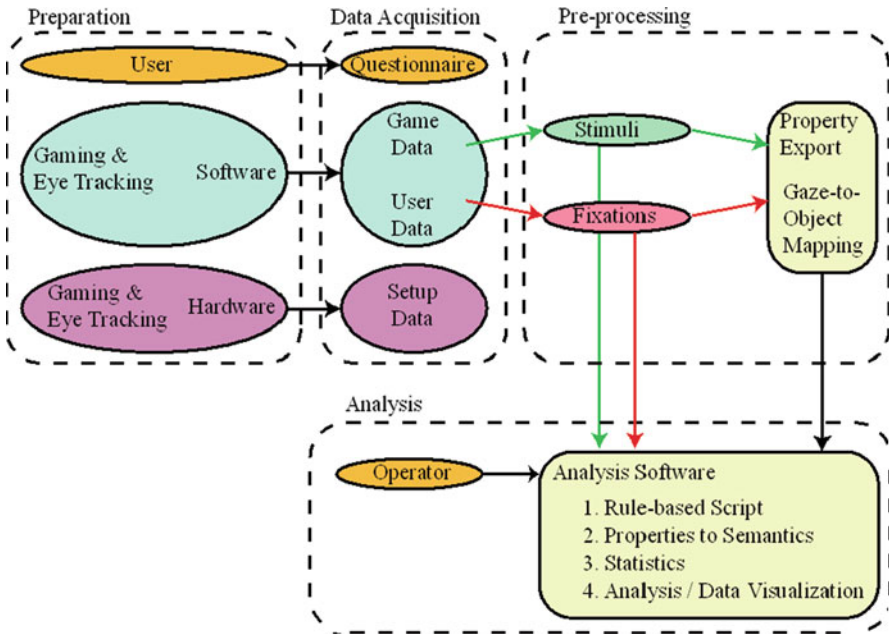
Preparation

User

Gaming & Eye Tracking Software

Gaming & Eye Tracking Hardware

Data Acquisition

Questionnaire

Game Data

User Data

Setup Data

Pre-processing

Stimuli

Fixations

Property Export

Gaze-to-Object Mapping

Analysis

Operator

Analysis Software

1. Rule-based Script
2. Properties to Semantics
3. Statistics
4. Analysis / Data Visualization